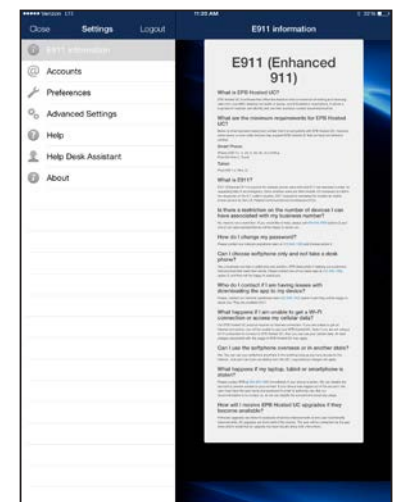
Verizon LTE
11:20 AM
Close
Settings
Logout
E911 information

E911 Information
Accounts
Preferences
Advanced Settings
Help
Help Desk Assistant
About

E911 (Enhanced 911)

What is EPB Hosted UC?
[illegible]

What are the minimum requirements for EPB Hosted UC?
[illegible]

What is E911?
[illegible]

Is there a restriction on the number of devices I can have associated with my business number?
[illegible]

How do I change my password?
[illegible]

Can I choose softphone only and not take a desk phone?
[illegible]

Who do I contact if I am having issues with downloading the app to my device?
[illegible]

What happens if I am unable to get a Wi-Fi connection or access my cellular data?
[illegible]

Can I use the softphone overseas or in another state?
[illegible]

What happens if my laptop, tablet or smartphone is stolen?
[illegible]

How will I receive EPB Hosted UC upgrades if they become available?
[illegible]